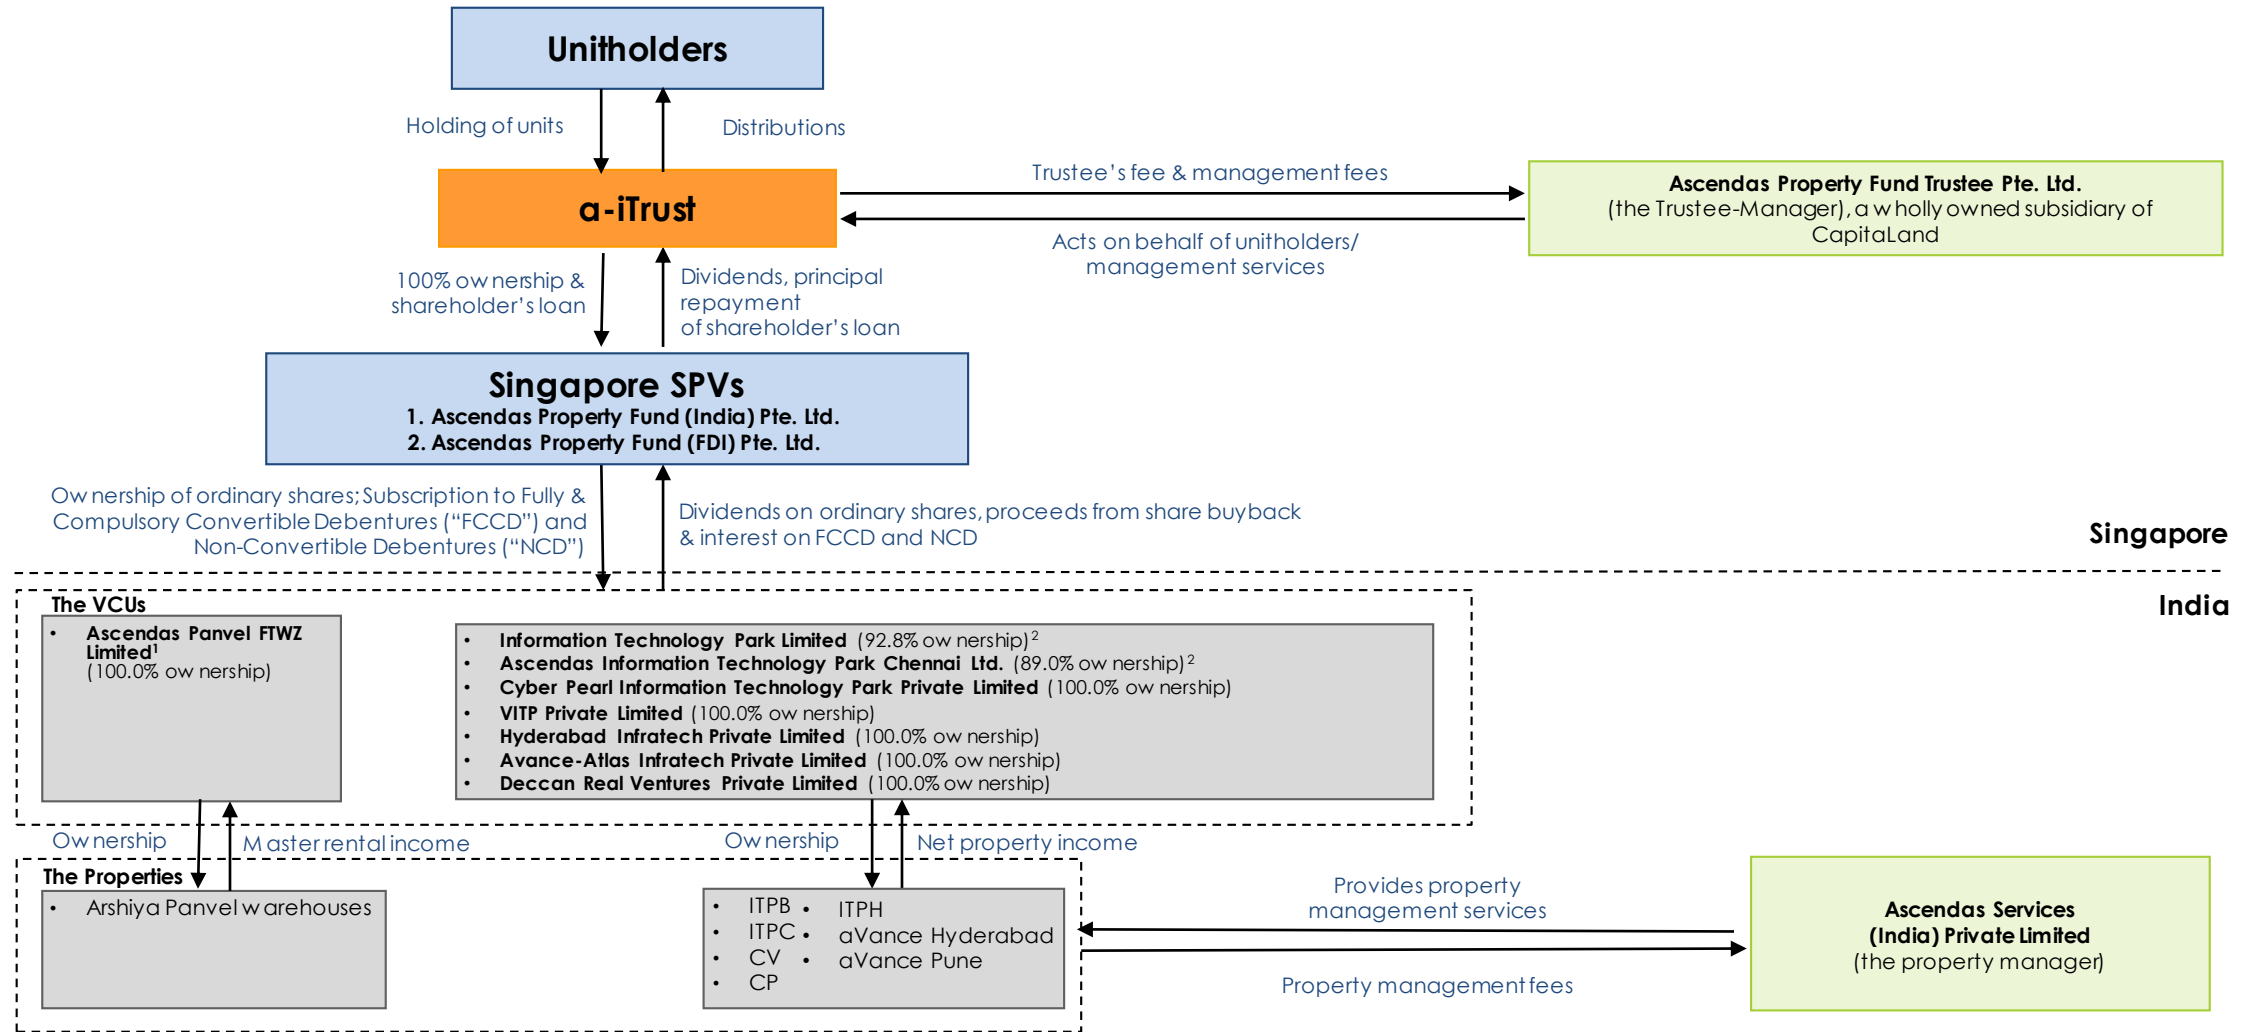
Unitholders

Holding of units

Distributions

a-iTrust

Trustee's fee & management fees

Ascendas Property Fund Trustee Pte. Ltd.
(the Trustee-Manager), a wholly owned subsidiary of CapitaLand

Acts on behalf of unitholders/ management services

100% ownership & shareholder's loan

Dividends, principal repayment of shareholder's loan

Singapore SPVs
1. Ascendas Property Fund (India) Pte. Ltd.
2. Ascendas Property Fund (FDI) Pte. Ltd.

Ownership of ordinary shares; Subscription to Fully & Compulsory Convertible Debentures ("FCCD") and Non-Convertible Debentures ("NCD")

Dividends on ordinary shares, proceeds from share buyback & interest on FCCD and NCD

Singapore

India

The VCUs

• Ascendas Panvel FTWZ Limited$^1$ (100.0% ownership)

• Information Technology Park Limited (92.8% ownership)$^2$
• Ascendas Information Technology Park Chennai Ltd. (89.0% ownership)$^2$
• Cyber Pearl Information Technology Park Private Limited (100.0% ownership)
• VITP Private Limited (100.0% ownership)
• Hyderabad Infratech Private Limited (100.0% ownership)
• Avance-Atlas Infratech Private Limited (100.0% ownership)
• Deccan Real Ventures Private Limited (100.0% ownership)

Ownership

Master rental income

Ownership

Net property income

The Properties

• Arshiya Panvel warehouses

• ITPB
• ITPC
• CV
• CP
• ITPH
• aVance Hyderabad
• aVance Pune

Provides property management services

Ascendas Services (India) Private Limited
(the property manager)

Property management fees